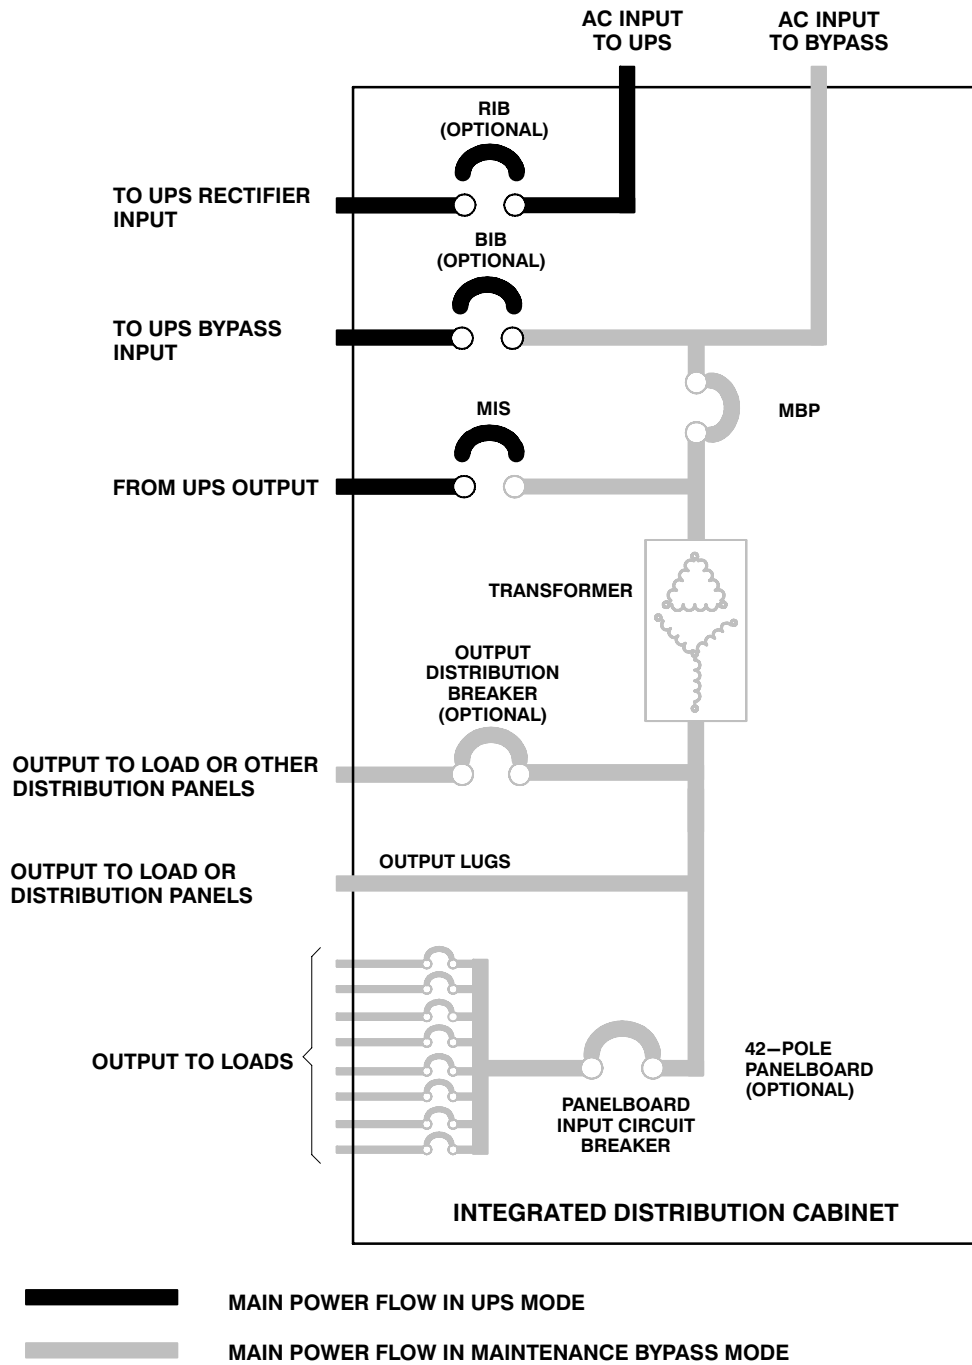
AC INPUT TO UPS

AC INPUT TO BYPASS

RIB (OPTIONAL)

TO UPS RECTIFIER INPUT

BIB (OPTIONAL)

TO UPS BYPASS INPUT

MIS

MBP

FROM UPS OUTPUT

TRANSFORMER

OUTPUT DISTRIBUTION BREAKER (OPTIONAL)

OUTPUT TO LOAD OR OTHER DISTRIBUTION PANELS

OUTPUT TO LOAD OR DISTRIBUTION PANELS

OUTPUT LUGS

OUTPUT TO LOADS

42–POLE PANELBOARD (OPTIONAL)

PANELBOARD INPUT CIRCUIT BREAKER

INTEGRATED DISTRIBUTION CABINET

MAIN POWER FLOW IN UPS MODE

MAIN POWER FLOW IN MAINTENANCE BYPASS MODE